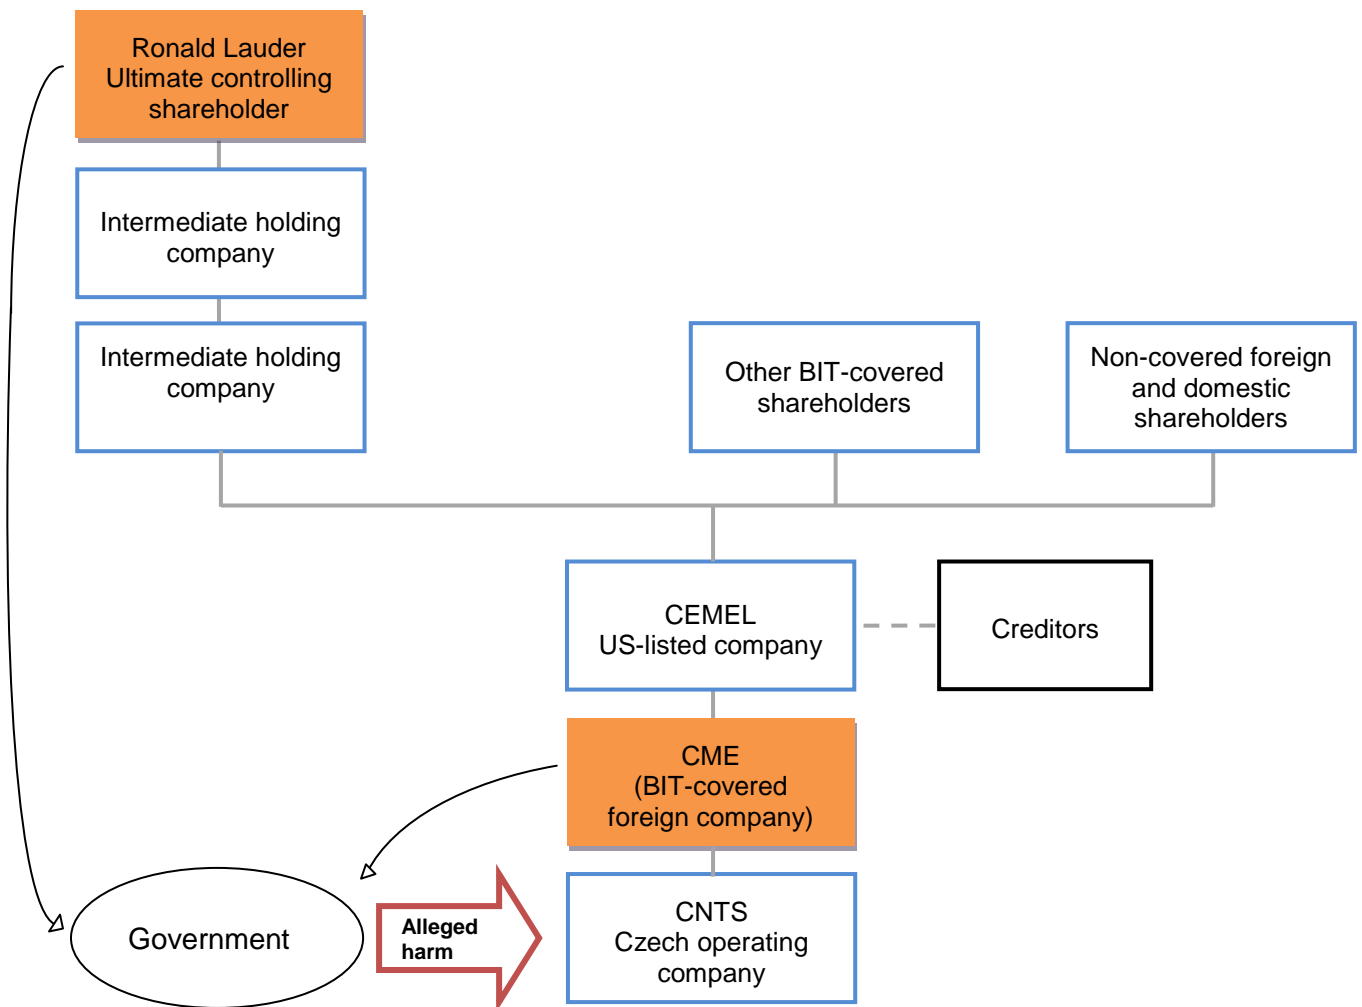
Ronald Lauder
Ultimate controlling shareholder

Intermediate holding company

Intermediate holding company

Other BIT-covered shareholders

Non-covered foreign and domestic shareholders

CEMEL
US-listed company

Creditors

CME
(BIT-covered foreign company)

Government

Alleged harm

CNTS
Czech operating company